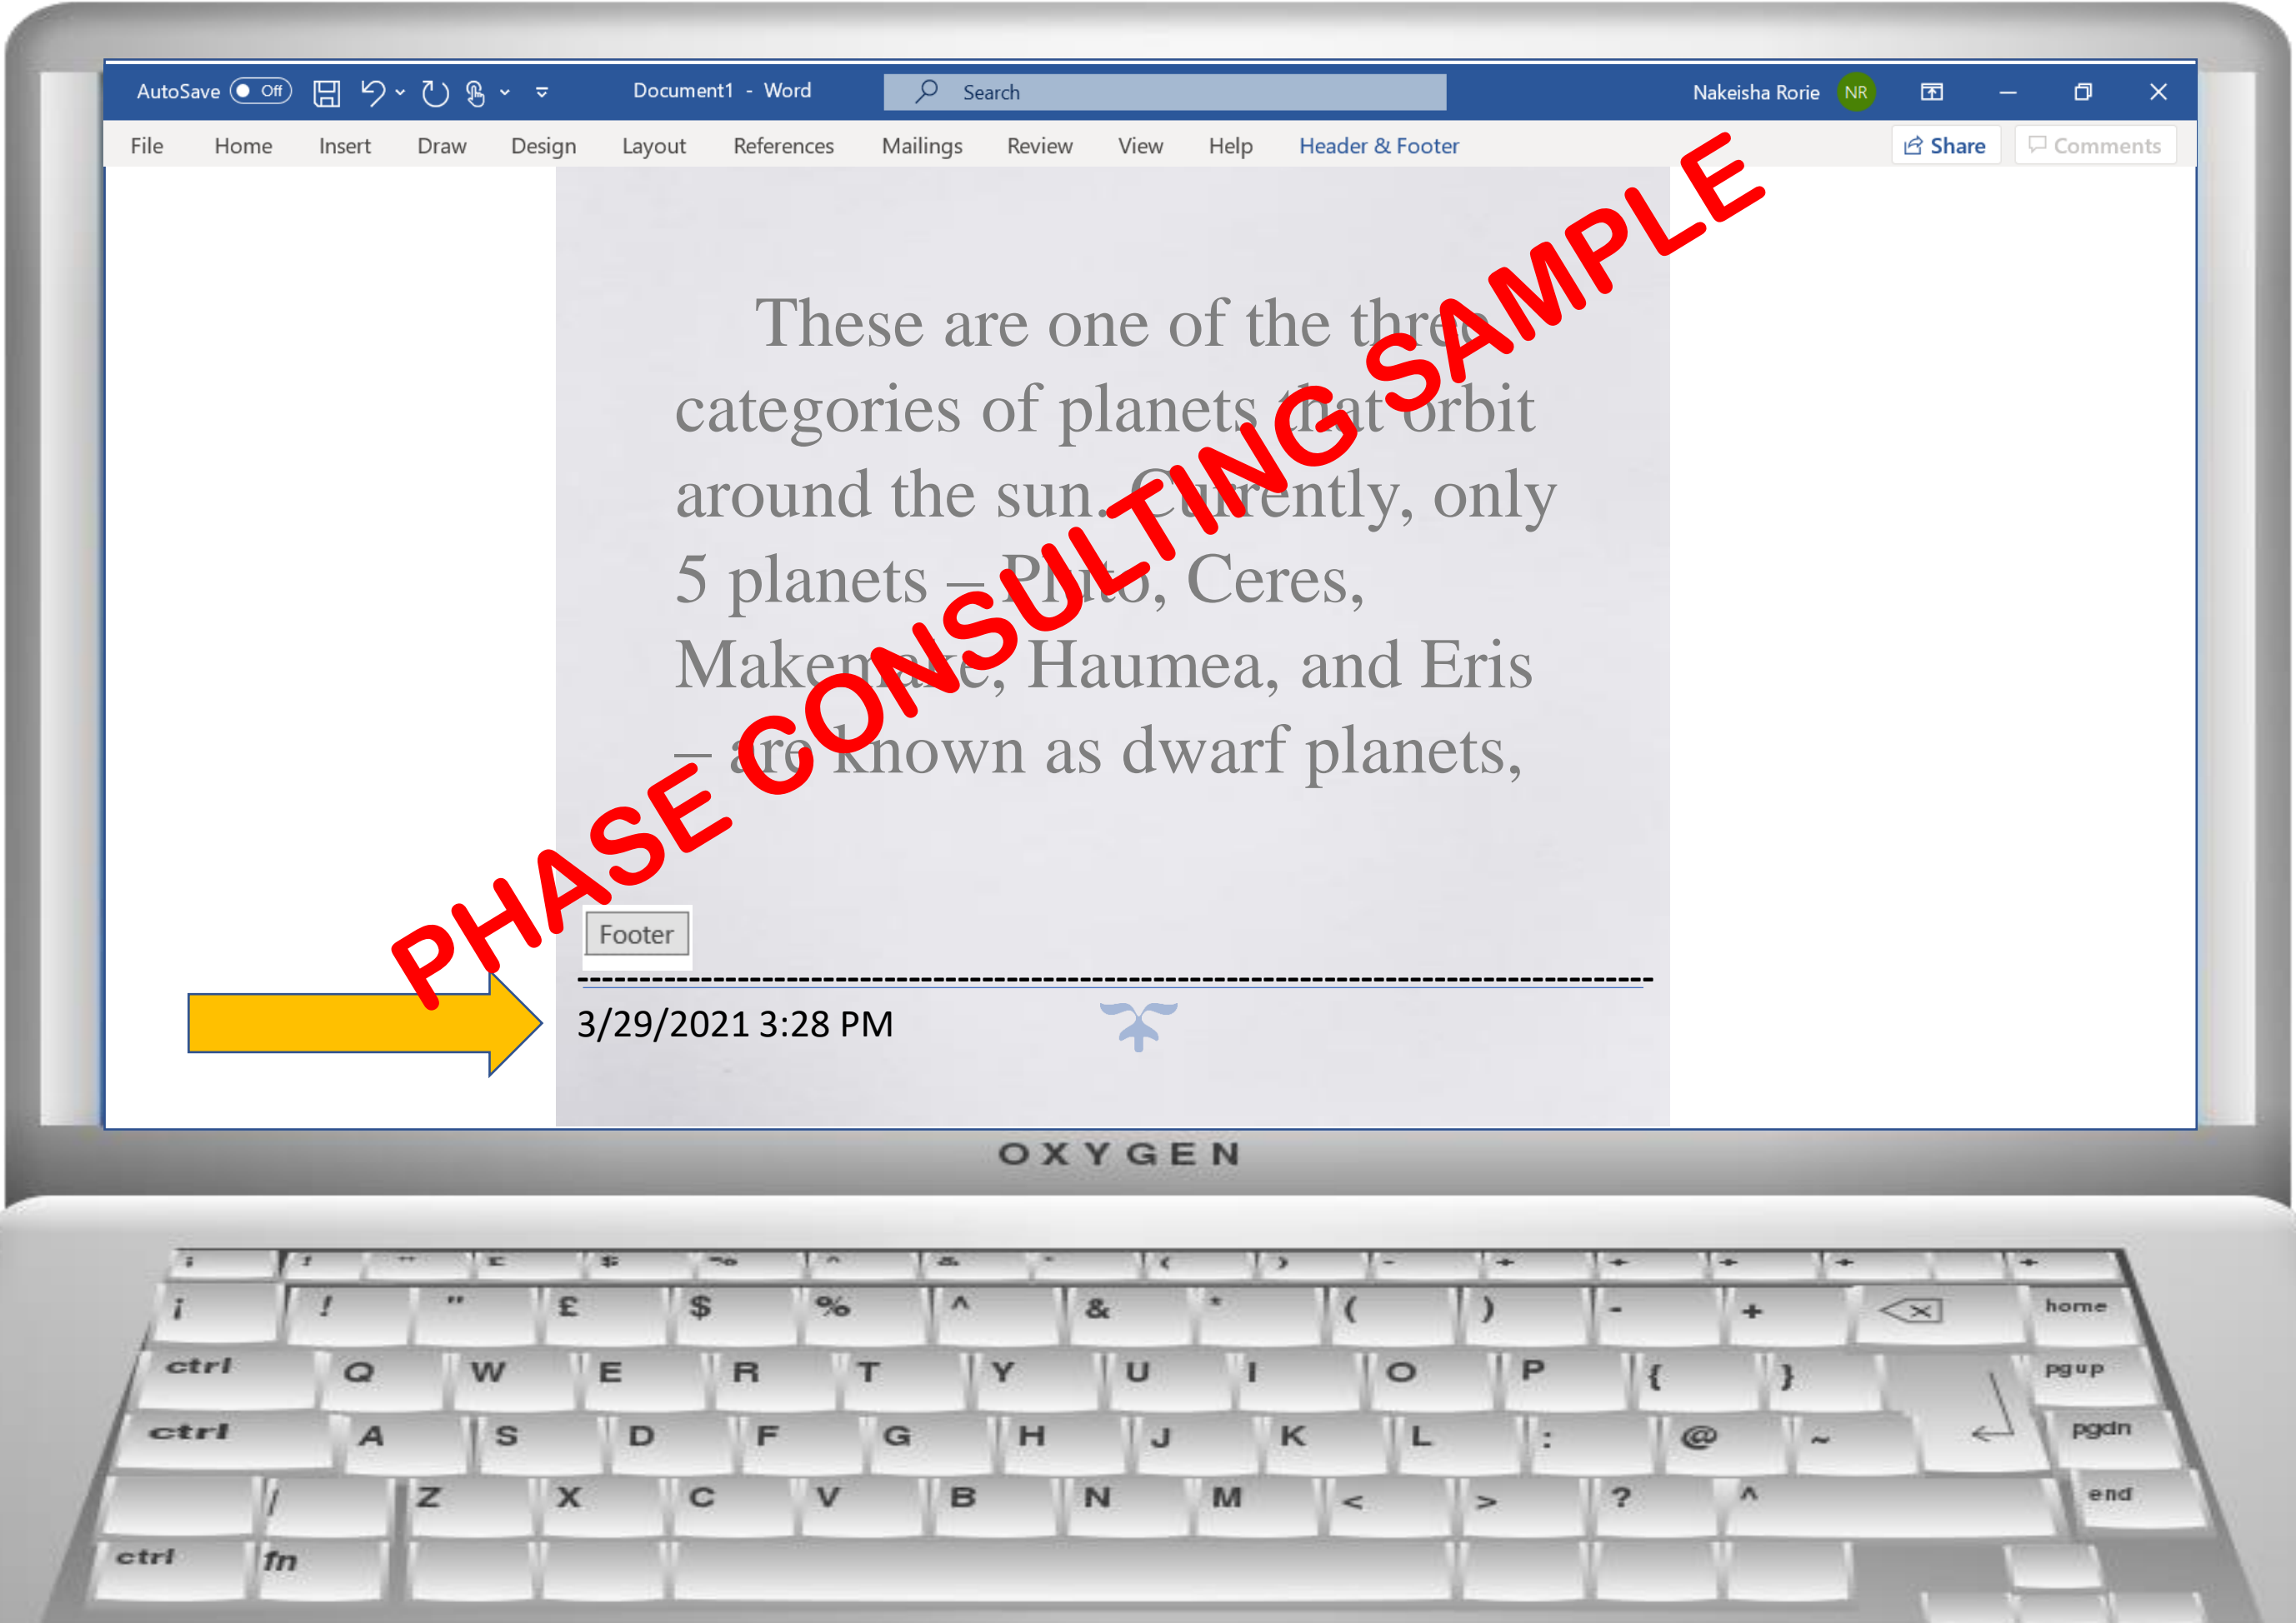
AutoSave Off Document1 - Word Search Nakeisha Rorie NR

File Home Insert Draw Design Layout References Mailings Review View Help Header & Footer Share Comments

These are one of the three categories of planets that orbit around the sun. Currently, only 5 planets – Pluto, Ceres, Makemake, Haumea, and Eris – are known as dwarf planets,

PHASE CONSULTING SAMPLE

Footer

3/29/2021 3:28 PM

OXYGEN

! " £ $ % ^ & * ( ) - +
home
ctrl Q W E R T Y U I O P { }
pgup
ctrl A S D F G H J K L : @ ~
pgdn
/ Z X C V B N M < > ? ^
end
ctrl fn